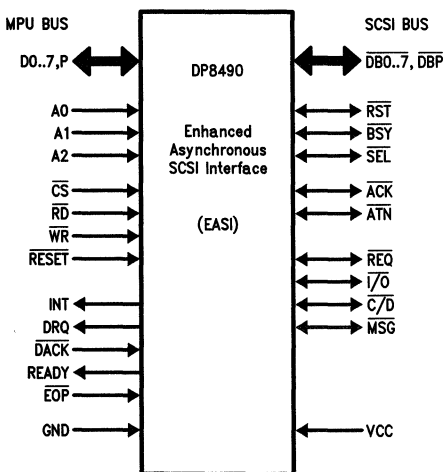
MPU BUS

SCSI BUS

D0..7,P

DP8490

$\overline{DB0..7}$, $\overline{DBP}$

A0

A1

A2

$\overline{CS}$

$\overline{RD}$

$\overline{WR}$

$\overline{RESET}$

INT

DRQ

$\overline{DACK}$

READY

$\overline{EOP}$

GND

Enhanced Asynchronous SCSI Interface

(EASI)

$\overline{RST}$

$\overline{BSY}$

$\overline{SEL}$

$\overline{ACK}$

$\overline{ATN}$

$\overline{REQ}$

$\overline{I/O}$

$\overline{C/D}$

$\overline{MSG}$

VCC